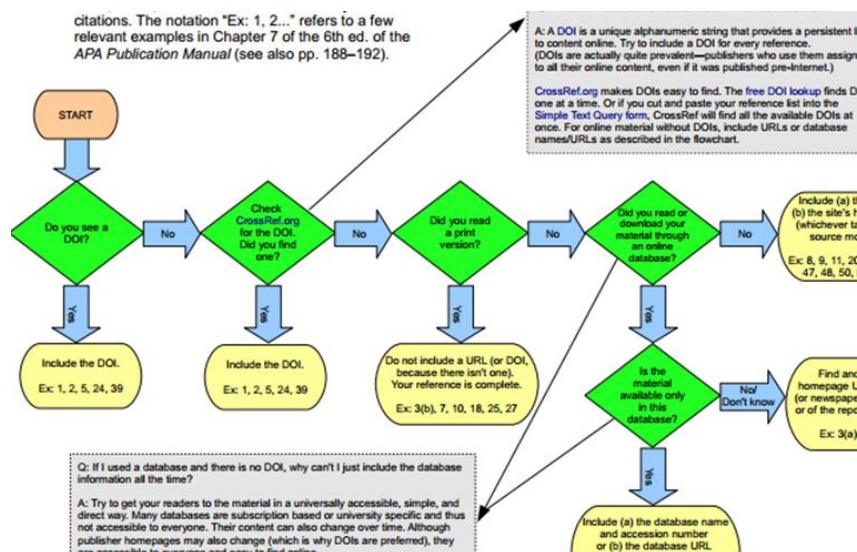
citations. The notation "Ex: 1, 2..." refers to a few relevant examples in Chapter 7 of the 6th ed. of the *APA Publication Manual* (see also pp. 188–192).

A: A DOI is a unique alphanumeric string that provides a persistent l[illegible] to content online. Try to include a DOI for every reference. (DOIs are actually quite prevalent—publishers who use them assign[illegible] to all their online content, even if it was published pre-Internet.)

CrossRef.org makes DOIs easy to find. The free DOI lookup finds D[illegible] one at a time. Or if you cut and paste your reference list into the Simple Text Query form, CrossRef will find all the available DOIs at once. For online material without DOIs, include URLs or database names/URLs as described in the flowchart.

START

Do you see a DOI?

No

Check CrossRef.org for the DOI. Did you find one?

No

Did you read a print version?

No

Did you read or download your material through an online database?

No

Include (a) t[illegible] (b) the site's h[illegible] (whichever t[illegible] source mo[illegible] Ex: 8, 9, 11, 2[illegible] 47, 48, 50, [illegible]

Yes

Include the DOI. Ex: 1, 2, 5, 24, 39

Yes

Include the DOI. Ex: 1, 2, 5, 24, 39

Yes

Do not include a URL (or DOI, because there isn't one). Your reference is complete. Ex: 3(b), 7, 10, 18, 25, 27

Is the material available only in this database?

No/ Don't know

Find and homepage U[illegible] (or newspape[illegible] or of the repo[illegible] Ex: 3(a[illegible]

Yes

Include (a) the database name and accession number or (b) the database URL

Q: If I used a database and there is no DOI, why can't I just include the database information all the time?

A: Try to get your readers to the material in a universally accessible, simple, and direct way. Many databases are subscription based or university specific and thus not accessible to everyone. Their content can also change over time. Although publisher homepages may also change (which is why DOIs are preferred), they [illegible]